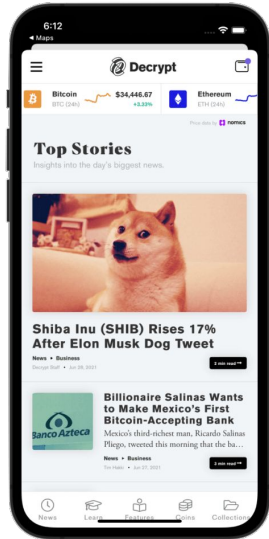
6:12
◂ Maps

Decrypt

Bitcoin
BTC (24h)
$34,446.67
+3.33%

Ethereum
ETH (24h)

Price data by nomics

Top Stories
Insights into the day's biggest news.

Shiba Inu (SHIB) Rises 17% After Elon Musk Dog Tweet
News • Business
Decrypt Staff • Jun 28, 2021
2 min read →

Banco Azteca

Billionaire Salinas Wants to Make Mexico's First Bitcoin-Accepting Bank
Mexico's third-richest man, Ricardo Salinas Pliego, tweeted this morning that the bank...
News • Business
Tim Hakki • Jun 27, 2021
2 min read →

News
Learn
Features
Coins
Collections